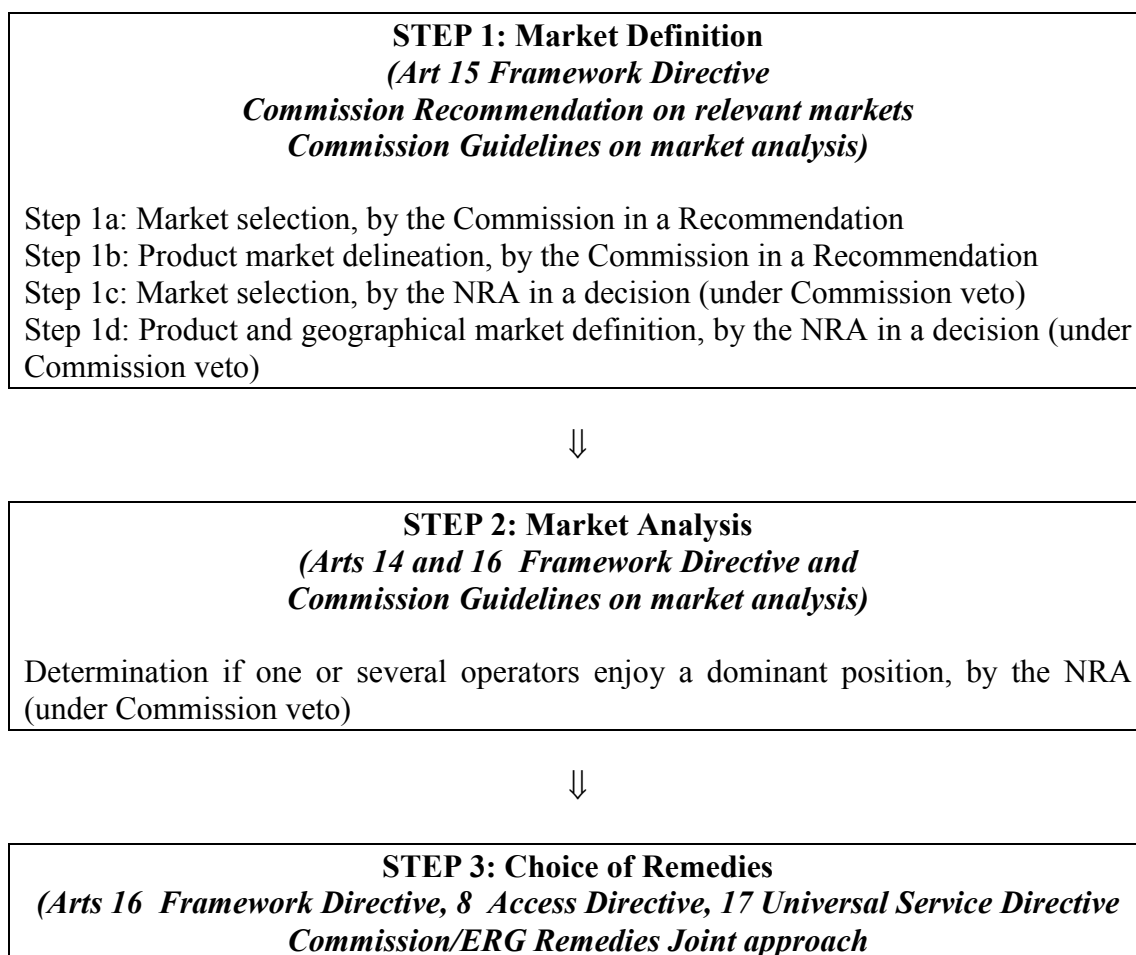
**STEP 1: Market Definition**
*(Art 15 Framework Directive*
*Commission Recommendation on relevant markets*
*Commission Guidelines on market analysis)*

Step 1a: Market selection, by the Commission in a Recommendation
Step 1b: Product market delineation, by the Commission in a Recommendation
Step 1c: Market selection, by the NRA in a decision (under Commission veto)
Step 1d: Product and geographical market definition, by the NRA in a decision (under Commission veto)

⇓

**STEP 2: Market Analysis**
*(Arts 14 and 16 Framework Directive and*
*Commission Guidelines on market analysis)*

Determination if one or several operators enjoy a dominant position, by the NRA (under Commission veto)

⇓

**STEP 3: Choice of Remedies**
*(Arts 16 Framework Directive, 8 Access Directive, 17 Universal Service Directive*
*Commission/ERG Remedies Joint approach*